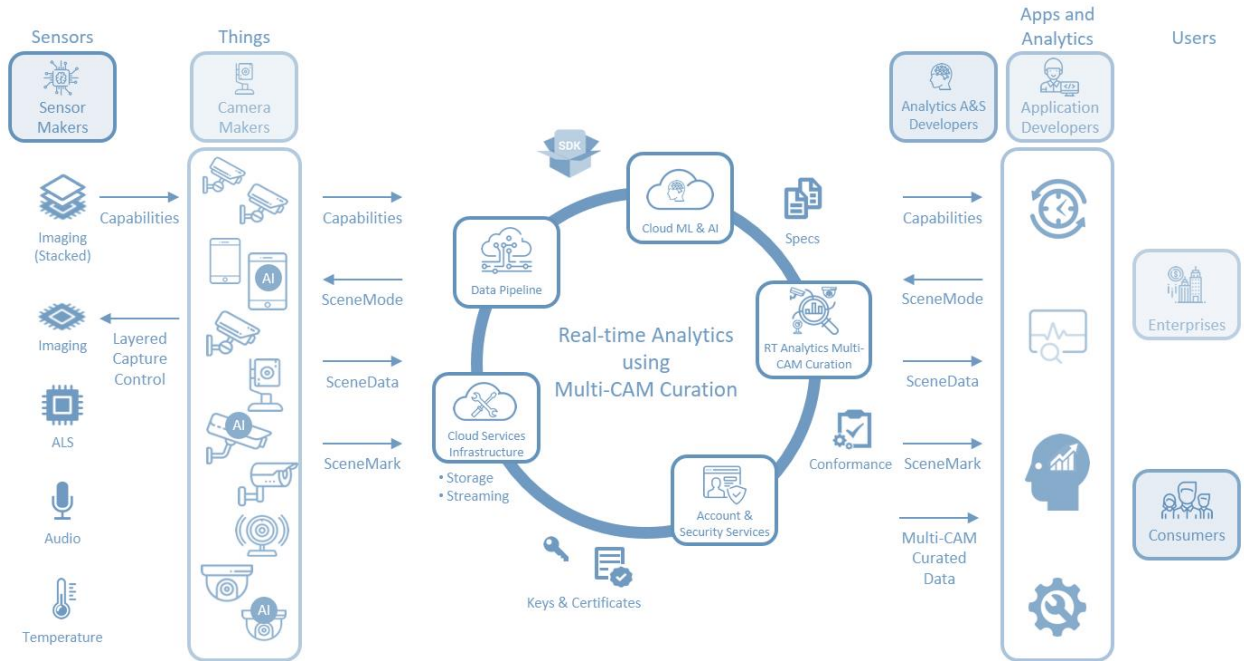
Sensors

Sensor Makers

Imaging (Stacked)

Capabilities

Imaging

Layered Capture Control

ALS

Audio

Temperature

Things

Camera Makers

AI

AI

AI

Capabilities

SceneMode

SceneData

SceneMark

SDK

Cloud ML & AI

Data Pipeline

Specs

RT Analytics Multi-CAM Curation

Real-time Analytics using Multi-CAM Curation

Cloud Services Infrastructure

• Storage
• Streaming

Conformance

Account & Security Services

Keys & Certificates

Capabilities

SceneMode

SceneData

SceneMark

Multi-CAM Curated Data

Apps and Analytics

Analytics A&S Developers

Application Developers

Users

Enterprises

Consumers